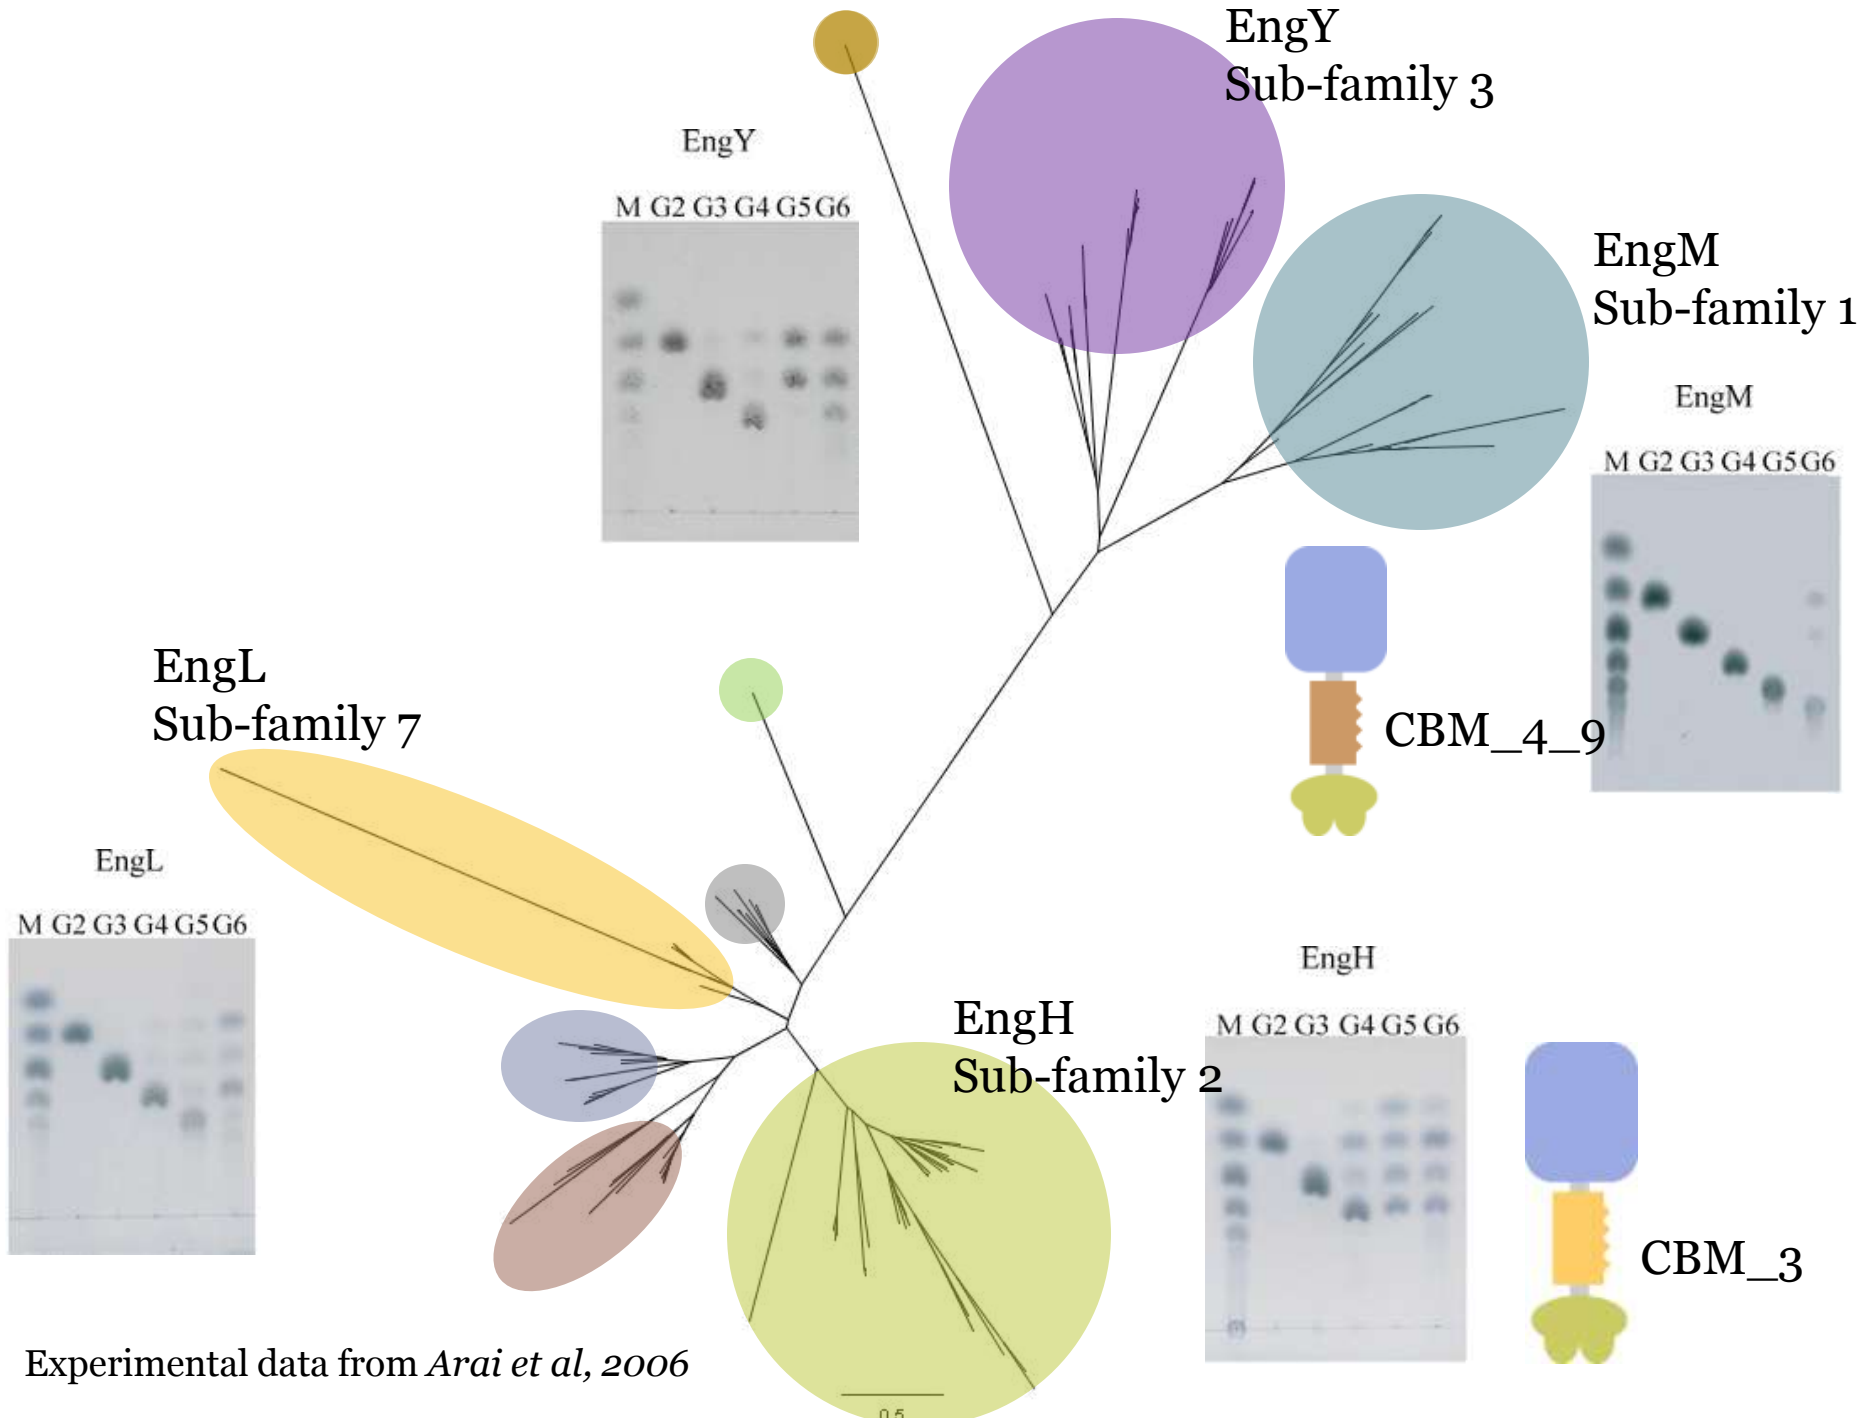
EngY
Sub-family 3

EngY
M G2 G3 G4 G5 G6

EngM
Sub-family 1

EngM
M G2 G3 G4 G5 G6

CBM_4_9

EngL
Sub-family 7

EngL
M G2 G3 G4 G5 G6

EngH
Sub-family 2

EngH
M G2 G3 G4 G5 G6

CBM_3

Experimental data from *Arai et al, 2006*

0.5